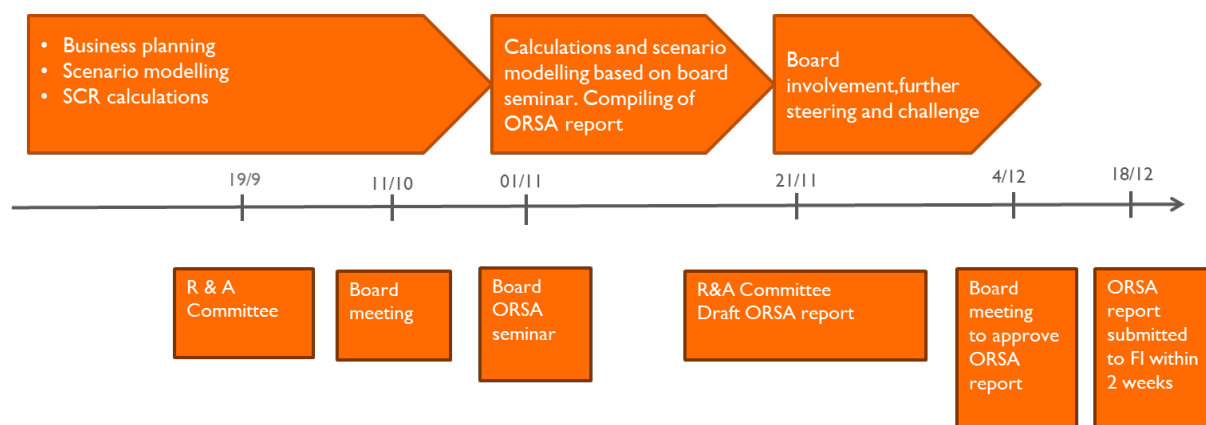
• Business planning
• Scenario modelling
• SCR calculations

Calculations and scenario modelling based on board seminar. Compiling of ORSA report

Board involvement,further steering and challenge

19/9
11/10
01/11
21/11
4/12
18/12

R & A Committee

Board meeting

Board ORSA seminar

R&A Committee Draft ORSA report

Board meeting to approve ORSA report

ORSA report submitted to FI within 2 weeks